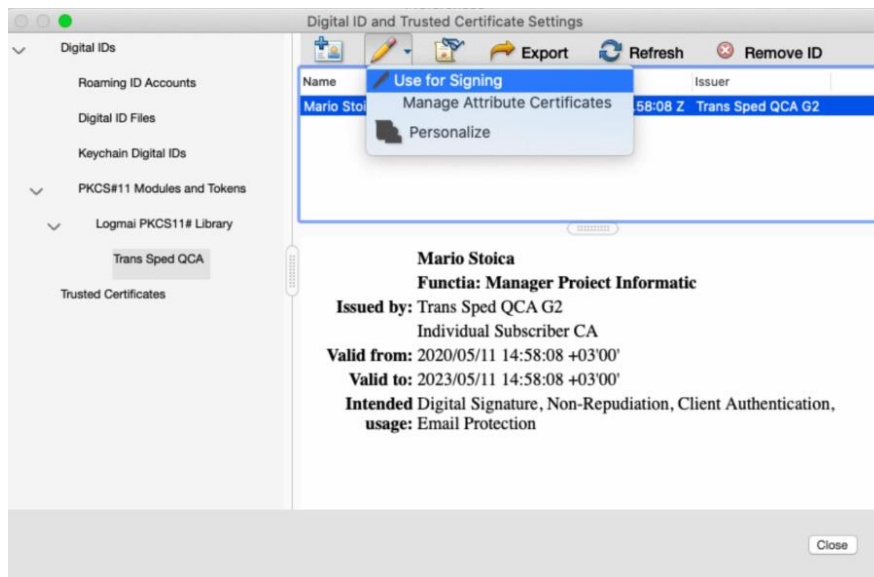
Digital ID and Trusted Certificate Settings

Digital IDs

Roaming ID Accounts

Digital ID Files

Keychain Digital IDs

PKCS#11 Modules and Tokens

Logmai PKCS11# Library

Trans Sped QCA

Trusted Certificates

Export Refresh Remove ID

Name

Issuer

Mario Stoi

58:08 Z Trans Sped QCA G2

Use for Signing

Manage Attribute Certificates

Personalize

Mario Stoica

Functia: Manager Proiect Informatic

Issued by: Trans Sped QCA G2

Individual Subscriber CA

Valid from: 2020/05/11 14:58:08 +03'00'

Valid to: 2023/05/11 14:58:08 +03'00'

Intended usage: Digital Signature, Non-Repudiation, Client Authentication, Email Protection

Close